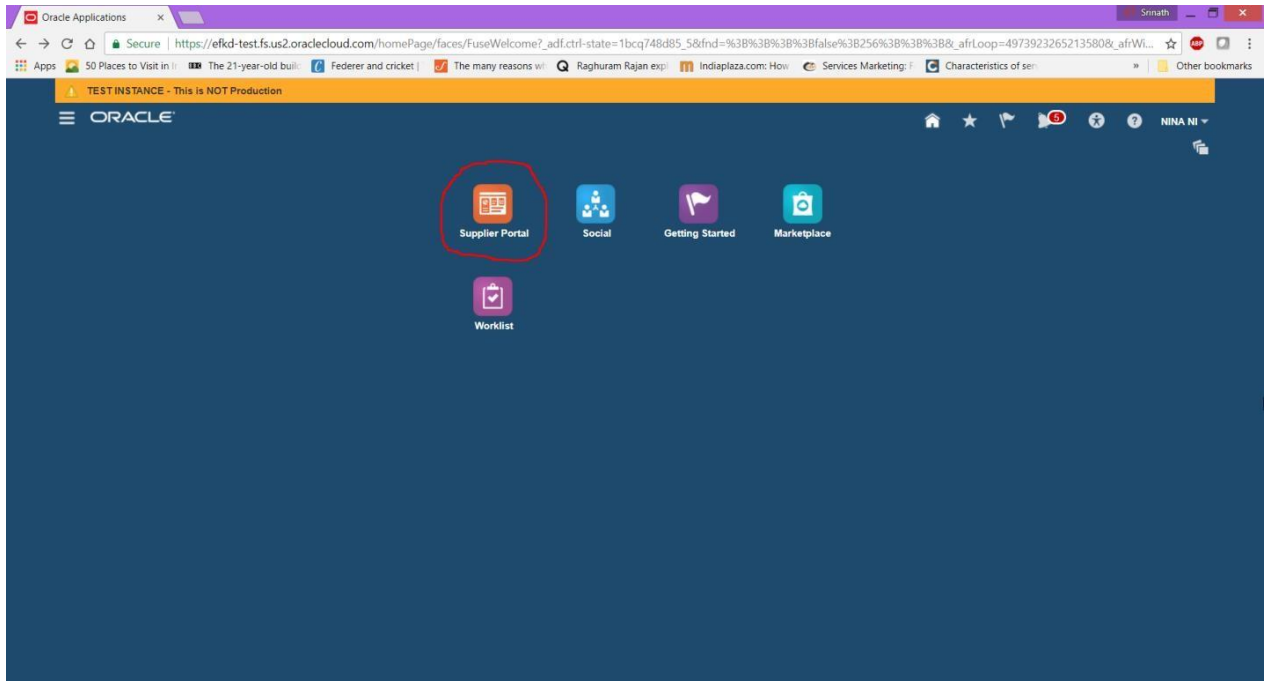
Oracle Applications ×

Srinath

Secure | https://efkd-test.fs.us2.oraclecloud.com/homePage/faces/FuseWelcome?_adf.ctrl-state=1bcq748d85_5&fnd=%3B%3B%3B%3Bfalse%3B256%3B%3B%3B&_afrLoop=4973923265213580&_afrWi...

Apps 50 Places to Visit in I The 21-year-old buil Federer and cricket | The many reasons w Raghuram Rajan exp Indiaplaza.com: How Services Marketing: Characteristics of ser » Other bookmarks

TEST INSTANCE - This is NOT Production

ORACLE

5

NINA NI

Supplier Portal

Social

Getting Started

Marketplace

Worklist